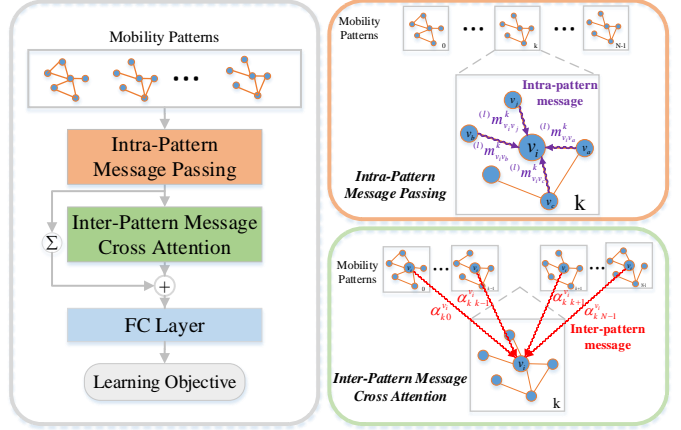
Mobility Patterns

Intra-Pattern Message Passing

Inter-Pattern Message Cross Attention

$\Sigma$

$+$

FC Layer

Learning Objective

Mobility Patterns

0

k

N-1

$v_j$

Intra-pattern message

$^{(l)}m^k_{v_i v_j}$

$^{(l)}m^k_{v_i v_a}$

$v_b$

$v_i$

$v_a$

$^{(l)}m^k_{v_i v_b}$

$^{(l)}m^k_{v_i v_c}$

$v_c$

Intra-Pattern Message Passing

k

Mobility Patterns

$v_i$

0

k-1

k+1

N-1

$\alpha^{v_i}_{k0}$

$\alpha^{v_i}_{k\,k-1}$

$\alpha^{v_i}_{k\,k+1}$

$\alpha^{v_i}_{k\,N-1}$

Inter-pattern message

$v_i$

Inter-Pattern Message Cross Attention

k